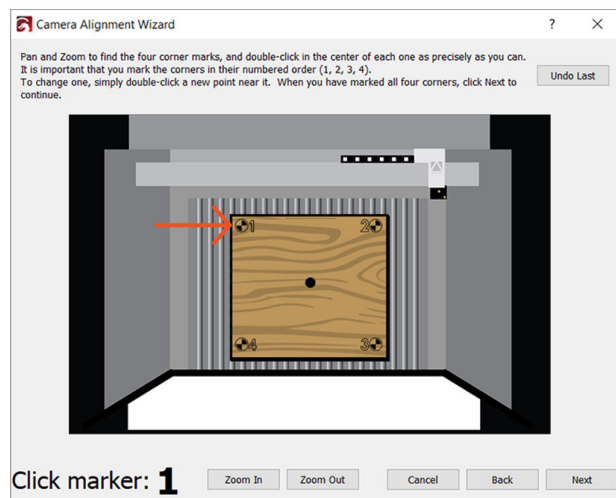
Camera Alignment Wizard

?

Pan and Zoom to find the four corner marks, and double-click in the center of each one as precisely as you can. It is important that you mark the corners in their numbered order (1, 2, 3, 4).
To change one, simply double-click a new point near it. When you have marked all four corners, click Next to continue.

Undo Last

1

2

4

3

Click marker: 1

Zoom In

Zoom Out

Cancel

Back

Next